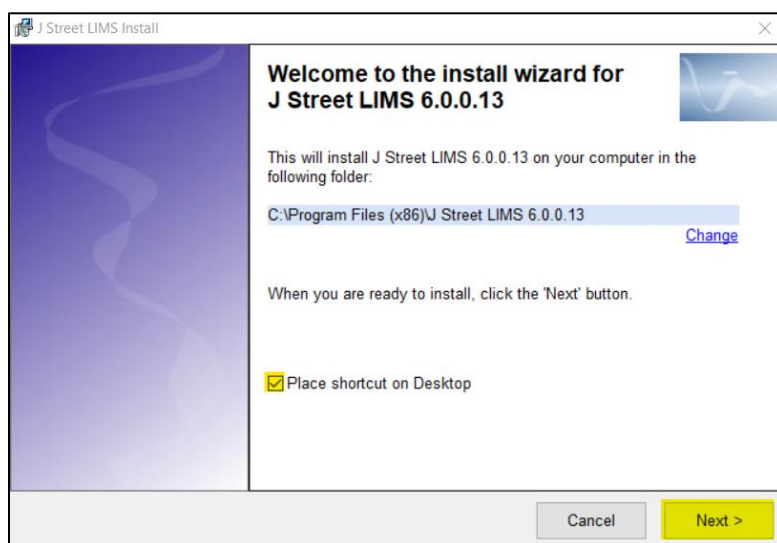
J Street LIMS Install

×

Welcome to the install wizard for J Street LIMS 6.0.0.13

This will install J Street LIMS 6.0.0.13 on your computer in the following folder:

C:\Program Files (x86)\J Street LIMS 6.0.0.13

Change

When you are ready to install, click the 'Next' button.

Place shortcut on Desktop

Cancel

Next >